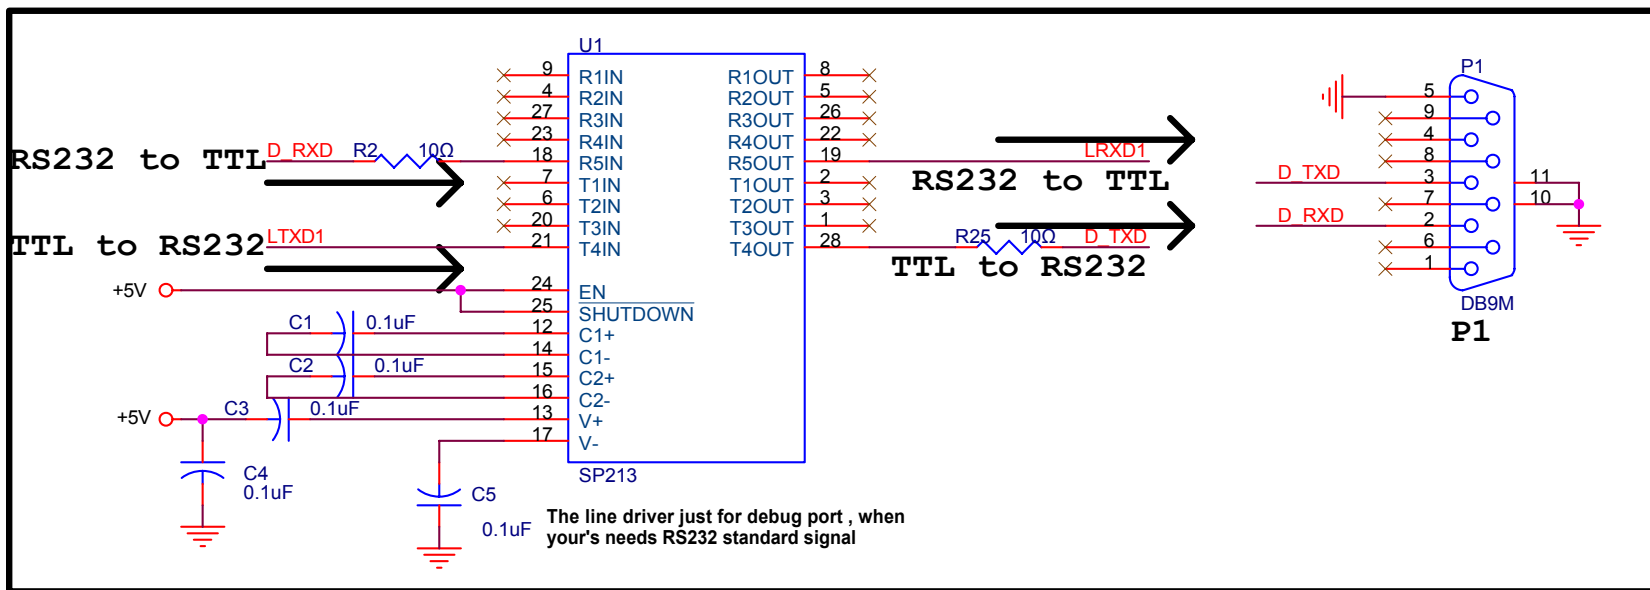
U1

9 R1IN
4 R2IN
27 R3IN
23 R4IN
18 R5IN
7 T1IN
6 T2IN
20 T3IN
21 T4IN
24 EN
25 SHUTDOWN
12 C1+
14 C1-
15 C2+
16 C2-
13 V+
17 V-

R1OUT 8
R2OUT 5
R3OUT 26
R4OUT 22
R5OUT 19
T1OUT 2
T2OUT 3
T3OUT 1
T4OUT 28

SP213

RS232 to TTL
D_RXD R2 10Ω
TTL to RS232
LTXD1
+5V
C1 0.1uF
C2 0.1uF
+5V C3 0.1uF
C4 0.1uF
C5 0.1uF

LRXD1
RS232 to TTL
R25 10Ω D_TXD
TTL to RS232

P1
5
9
4
8
D_TXD 3
7
D_RXD 2
6
1
11
10
DB9M
P1

The line driver just for debug port , when your's needs RS232 standard signal